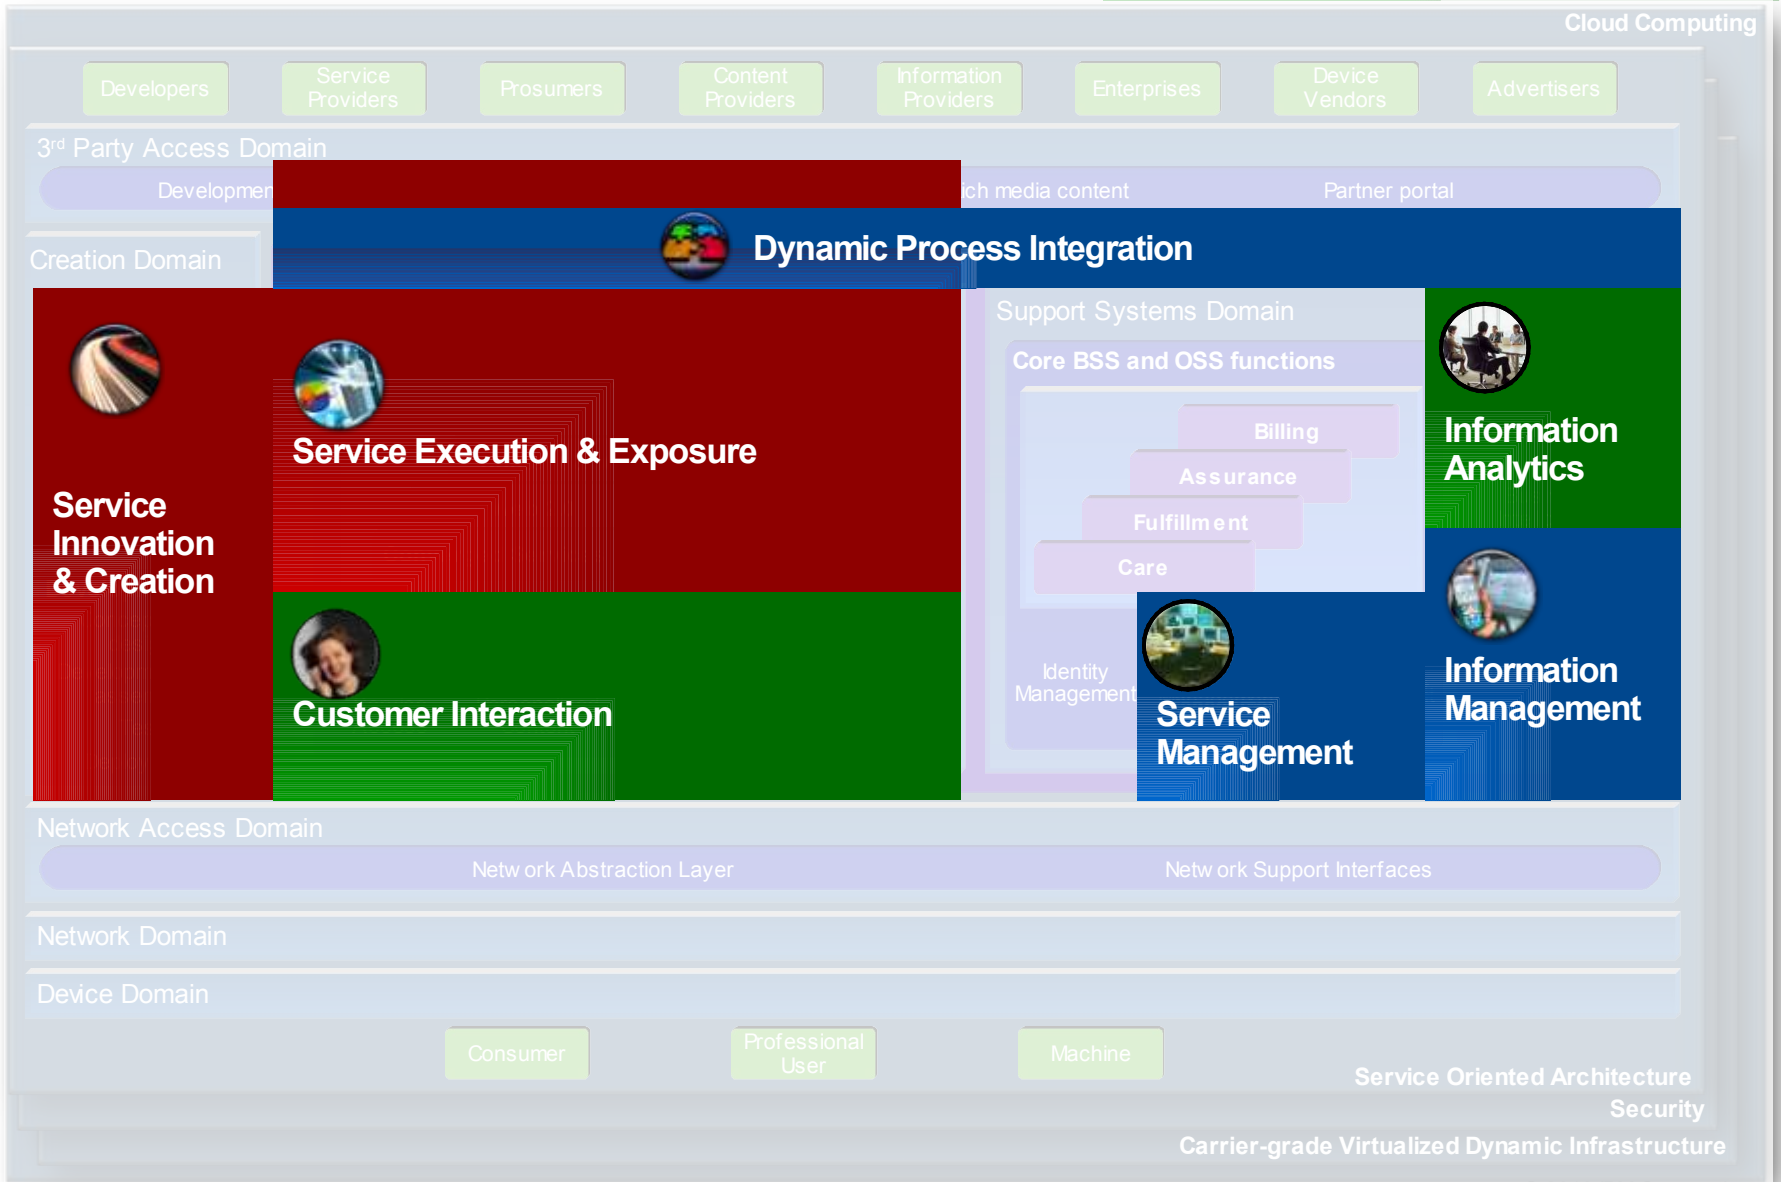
Cloud Computing

Developers

Service Providers

Prosumers

Content Providers

Information Providers

Enterprises

Device Vendors

Advertisers

3rd Party Access Domain

Developmen

ich media content

Partner portal

Creation Domain

Dynamic Process Integration

Service Innovation & Creation

Service Execution & Exposure

Support Systems Domain

Core BSS and OSS functions

Billing

Assurance

Fulfillment

Care

Information Analytics

Customer Interaction

Identity Management

Service Management

Information Management

Network Access Domain

Network Abstraction Layer

Network Support Interfaces

Network Domain

Device Domain

Consumer

Professional User

Machine

Service Oriented Architecture

Security

Carrier-grade Virtualized Dynamic Infrastructure